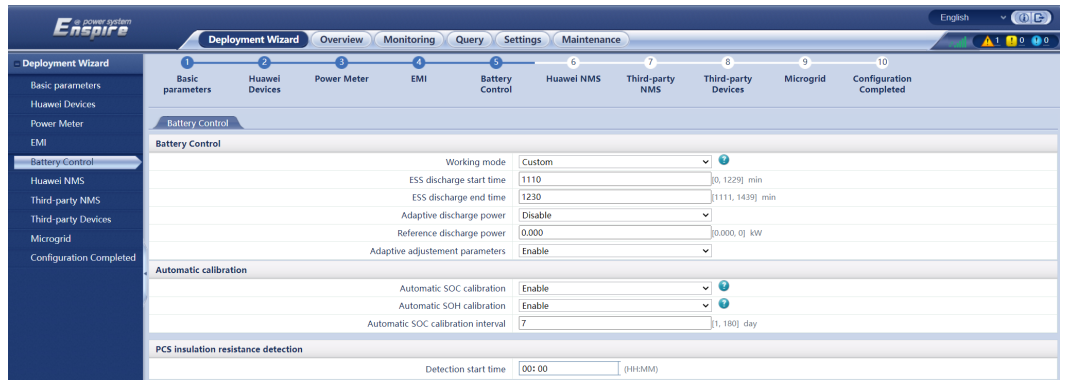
power system
Enspire

English

Deployment Wizard | Overview | Monitoring | Query | Settings | Maintenance

1 | 0 | 0

Deployment Wizard
Basic parameters
Huawei Devices
Power Meter
EMI
Battery Control
Huawei NMS
Third-party NMS
Third-party Devices
Microgrid
Configuration Completed

1 Basic parameters
2 Huawei Devices
3 Power Meter
4 EMI
5 Battery Control
6 Huawei NMS
7 Third-party NMS
8 Third-party Devices
9 Microgrid
10 Configuration Completed

Battery Control

Battery Control

| | | |
|---|---|---|
| Working mode | Custom | |
| ESS discharge start time | 1110 | [0, 1229] min |
| ESS discharge end time | 1230 | [1111, 1439] min |
| Adaptive discharge power | Disable | |
| Reference discharge power | 0.000 | [0.000, 0] kW |
| Adaptive adjustement parameters | Enable | |

Automatic calibration

| | | |
|---|---|---|
| Automatic SOC calibration | Enable | |
| Automatic SOH calibration | Enable | |
| Automatic SOC calibration interval | 7 | [1, 180] day |

PCS insulation resistance detection

| | | |
|---|---|---|
| Detection start time | 00: 00 | (HH:MM) |